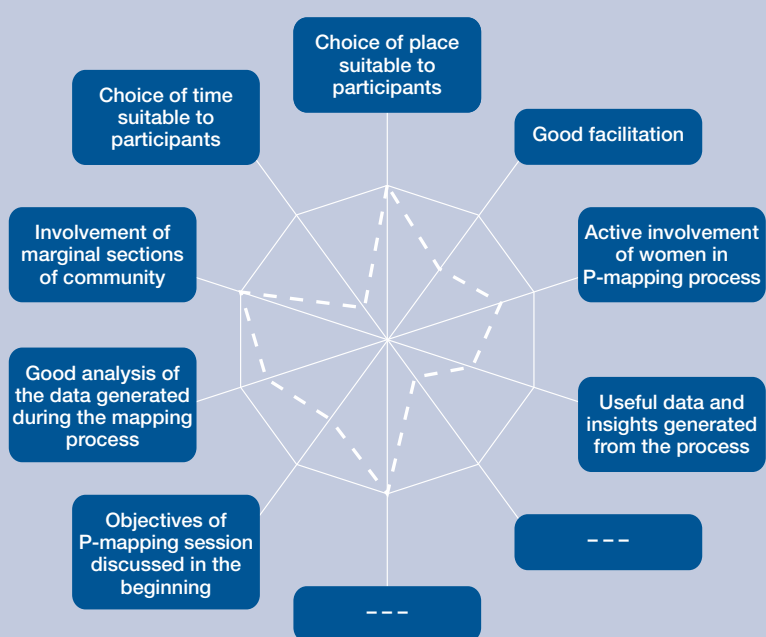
Choice of place suitable to participants

Good facilitation

Active involvement of women in P-mapping process

Useful data and insights generated from the process

– – –

– – –

Objectives of P-mapping session discussed in the beginning

Good analysis of the data generated during the mapping process

Involvement of marginal sections of community

Choice of time suitable to participants